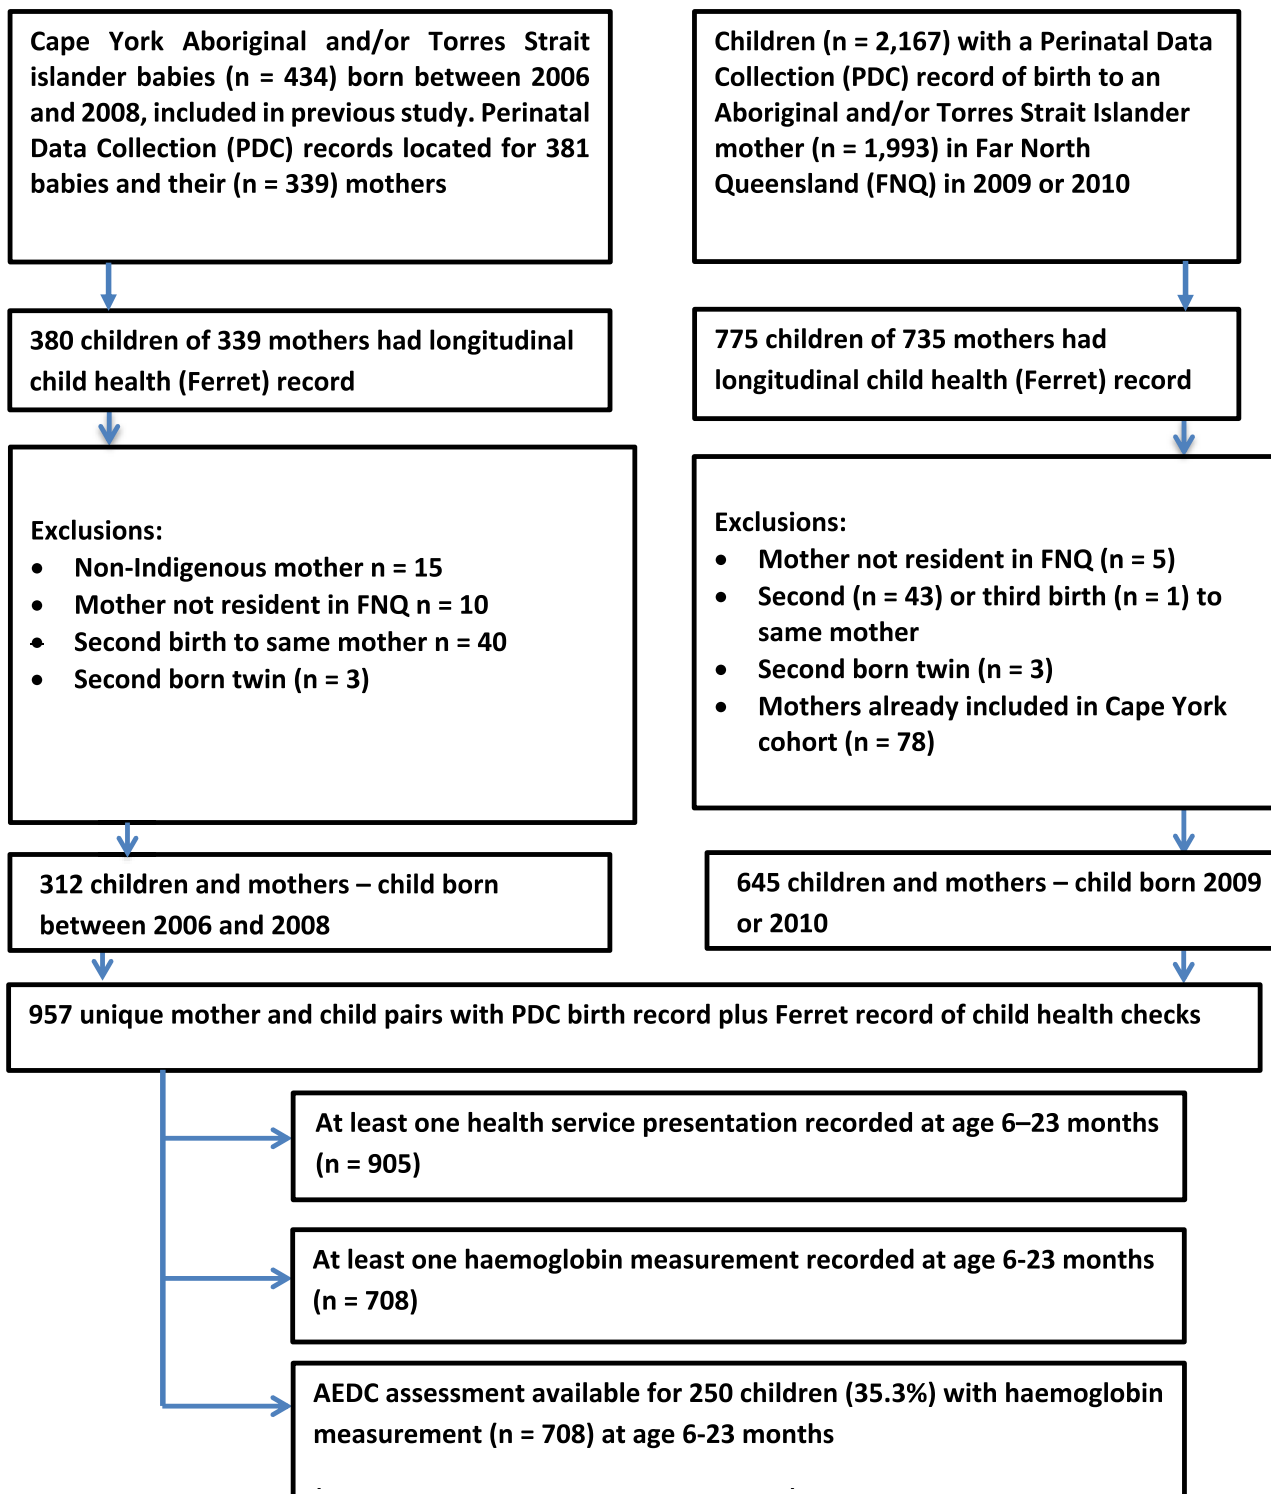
Cape York Aboriginal and/or Torres Strait islander babies (n = 434) born between 2006 and 2008, included in previous study. Perinatal Data Collection (PDC) records located for 381 babies and their (n = 339) mothers

Children (n = 2,167) with a Perinatal Data Collection (PDC) record of birth to an Aboriginal and/or Torres Strait Islander mother (n = 1,993) in Far North Queensland (FNQ) in 2009 or 2010

380 children of 339 mothers had longitudinal child health (Ferret) record

775 children of 735 mothers had longitudinal child health (Ferret) record

Exclusions:
- Non-Indigenous mother n = 15
- Mother not resident in FNQ n = 10
- Second birth to same mother n = 40
- Second born twin (n = 3)

Exclusions:
- Mother not resident in FNQ (n = 5)
- Second (n = 43) or third birth (n = 1) to same mother
- Second born twin (n = 3)
- Mothers already included in Cape York cohort (n = 78)

312 children and mothers – child born between 2006 and 2008

645 children and mothers – child born 2009 or 2010

957 unique mother and child pairs with PDC birth record plus Ferret record of child health checks

At least one health service presentation recorded at age 6–23 months (n = 905)

At least one haemoglobin measurement recorded at age 6-23 months (n = 708)

AEDC assessment available for 250 children (35.3%) with haemoglobin measurement (n = 708) at age 6-23 months

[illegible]